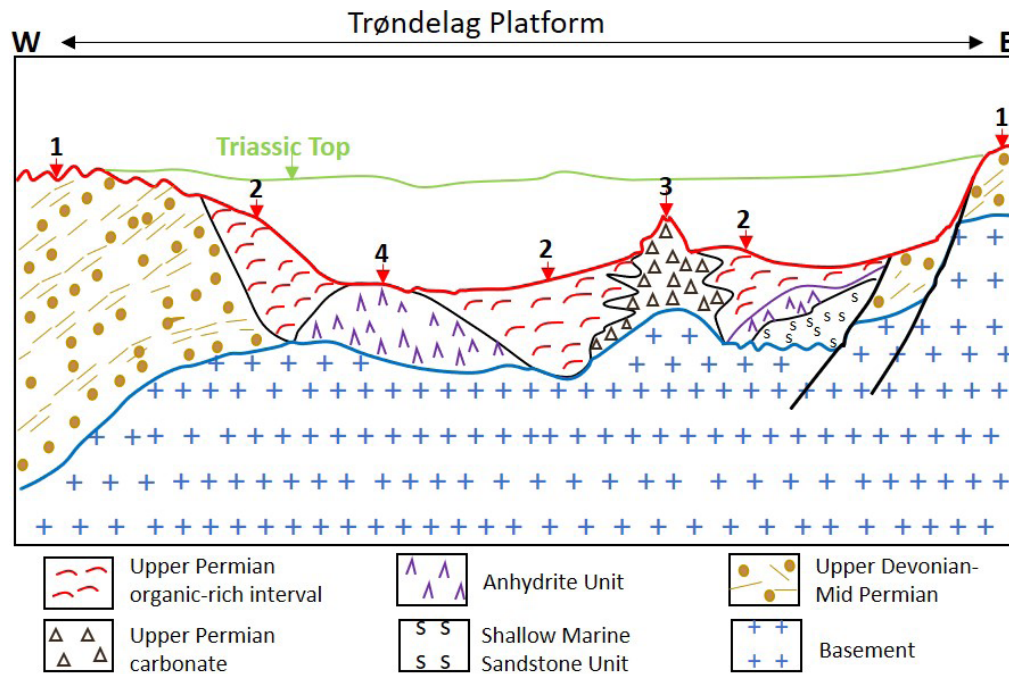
Trøndelag Platform

W

E

1

Triassic Top

2

4

2

3

2

1

Upper Permian organic-rich interval

Anhydrite Unit

Upper Devonian-Mid Permian

Upper Permian carbonate

Shallow Marine Sandstone Unit

Basement